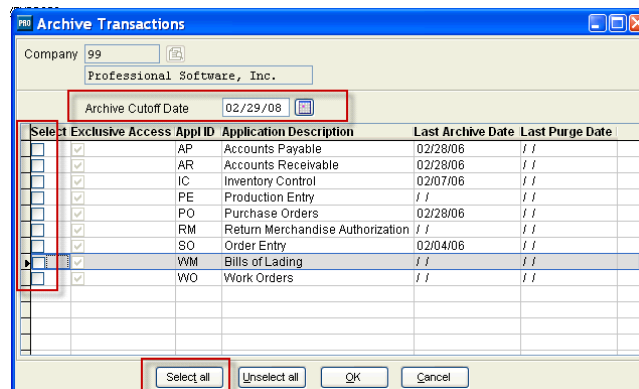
Archive Transactions

Company 99

Professional Software, Inc.

Archive Cutoff Date 02/29/08

| Select | Exclusive Access | Appl ID | Application Description | Last Archive Date | Last Purge Date |
|---|---|---|---|---|---|
| | | AP | Accounts Payable | 02/28/06 | / / |
| | | AR | Accounts Receivable | 02/28/06 | / / |
| | | IC | Inventory Control | 02/07/06 | / / |
| | | PE | Production Entry | / / | / / |
| | | PO | Purchase Orders | 02/28/06 | / / |
| | | RM | Return Merchandise Authorization | / / | / / |
| | | SO | Order Entry | 02/04/06 | / / |
| | | WM | Bills of Lading | / / | / / |
| | | WO | Work Orders | / / | / / |

Select all Unselect all OK Cancel